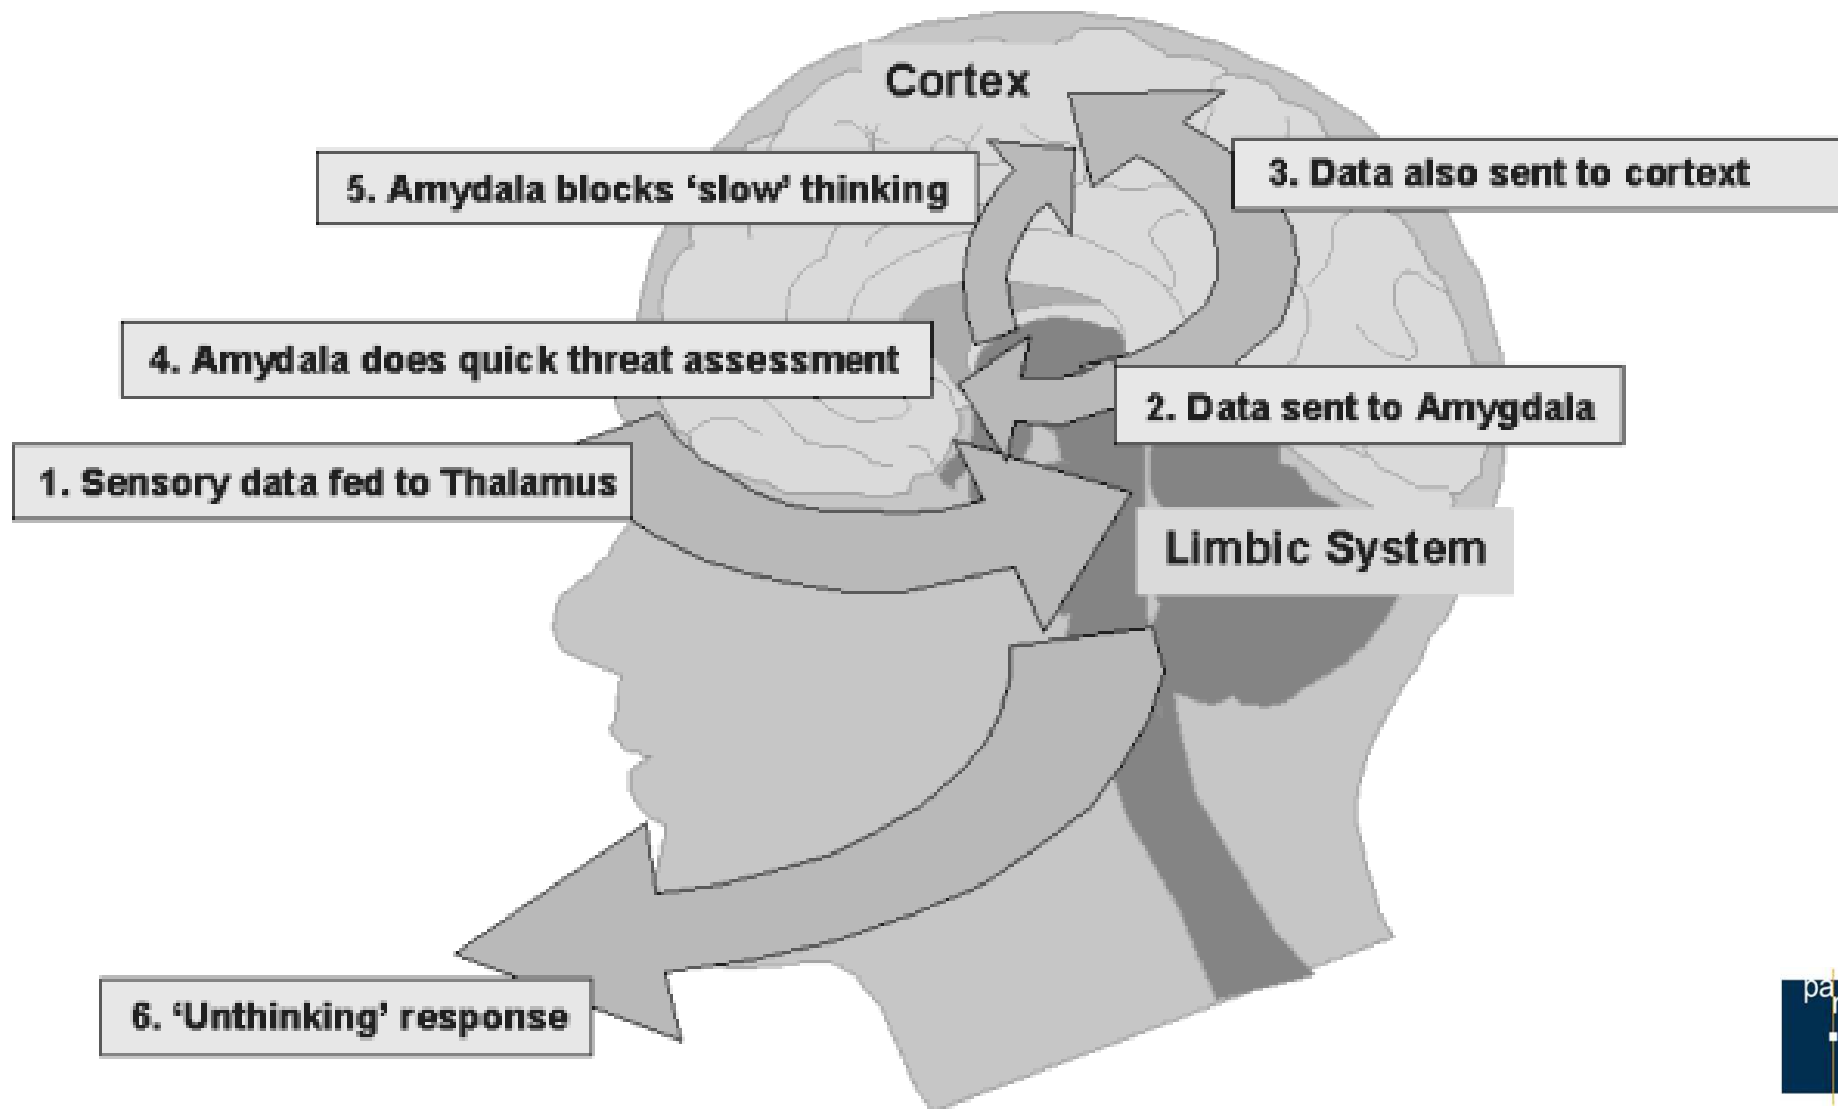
Cortex

5. Amydala blocks 'slow' thinking

3. Data also sent to cortext

4. Amydala does quick threat assessment

2. Data sent to Amygdala

1. Sensory data fed to Thalamus

Limbic System

6. 'Unthinking' response

pa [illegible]